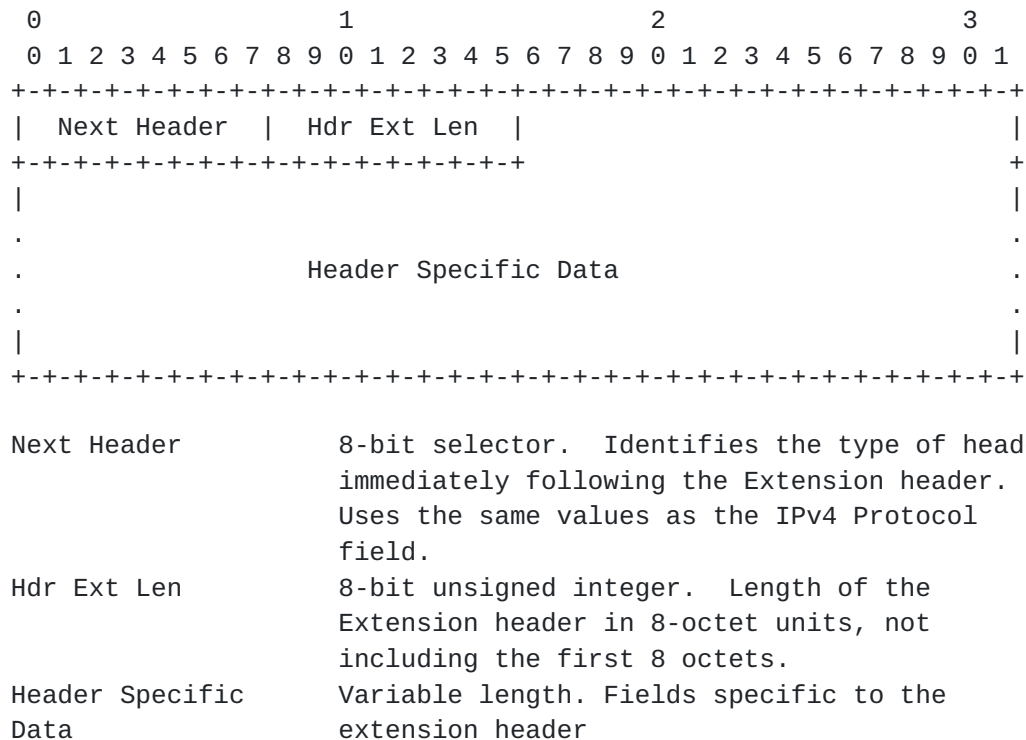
0 1 2 3
0 1 2 3 4 5 6 7 8 9 0 1 2 3 4 5 6 7 8 9 0 1 2 3 4 5 6 7 8 9 0 1

| Next Header | Hdr Ext Len |

Header Specific Data

Next Header 8-bit selector. Identifies the type of head immediately following the Extension header. Uses the same values as the IPv4 Protocol field.

Hdr Ext Len 8-bit unsigned integer. Length of the Extension header in 8-octet units, not including the first 8 octets.

Header Specific Data Variable length. Fields specific to the extension header